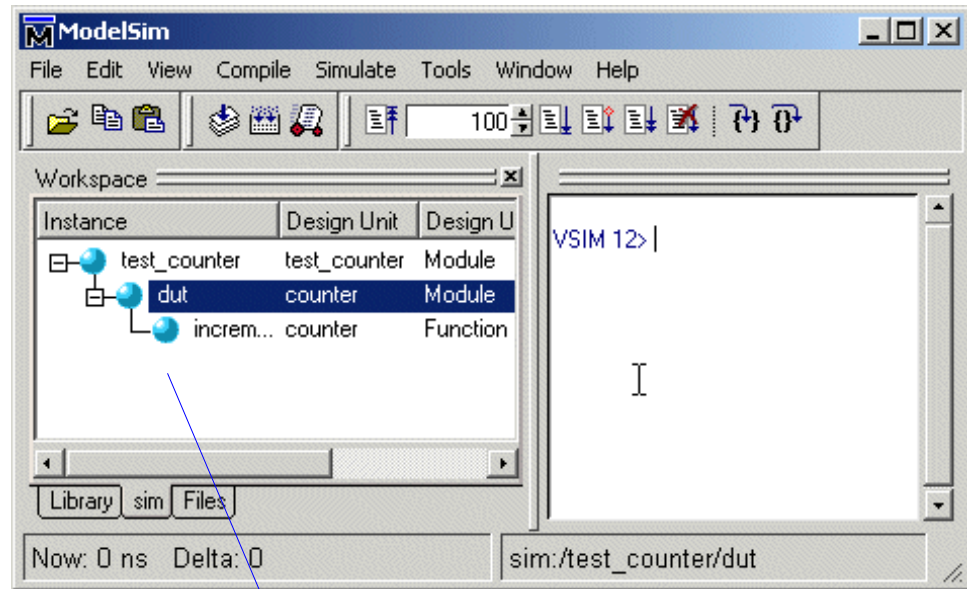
ModelSim

File Edit View Compile Simulate Tools Window Help

100

Workspace

| Instance | Design Unit | Design U |
|---|---|---|
| test_counter | test_counter | Module |
| dut | counter | Module |
| increm... | counter | Function |

Library sim Files

VSIM 12>

Now: 0 ns Delta: 0

sim:/test_counter/dut